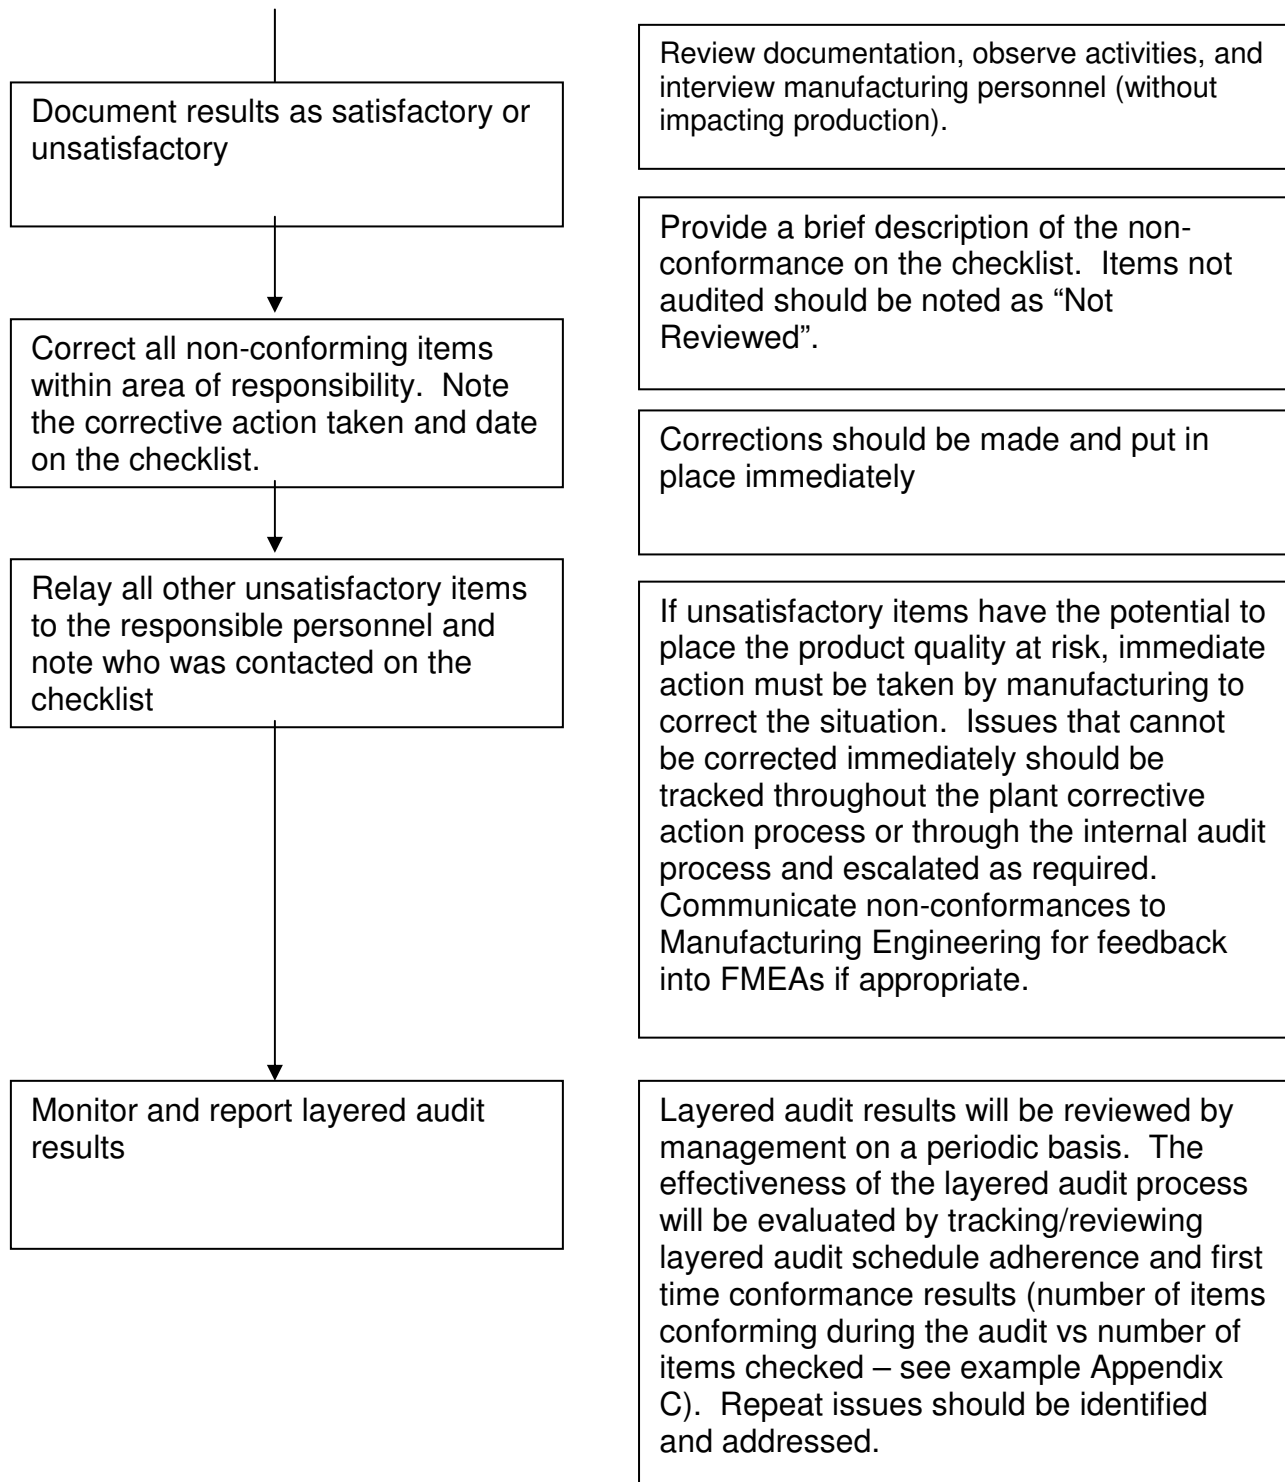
Document results as satisfactory or unsatisfactory

Review documentation, observe activities, and interview manufacturing personnel (without impacting production).

Provide a brief description of the nonconformance on the checklist. Items not audited should be noted as "Not Reviewed".

Correct all non-conforming items within area of responsibility. Note the corrective action taken and date on the checklist.

Corrections should be made and put in place immediately

Relay all other unsatisfactory items to the responsible personnel and note who was contacted on the checklist

If unsatisfactory items have the potential to place the product quality at risk, immediate action must be taken by manufacturing to correct the situation. Issues that cannot be corrected immediately should be tracked throughout the plant corrective action process or through the internal audit process and escalated as required. Communicate non-conformances to Manufacturing Engineering for feedback into FMEAs if appropriate.

Monitor and report layered audit results

Layered audit results will be reviewed by management on a periodic basis. The effectiveness of the layered audit process will be evaluated by tracking/reviewing layered audit schedule adherence and first time conformance results (number of items conforming during the audit vs number of items checked – see example Appendix C). Repeat issues should be identified and addressed.